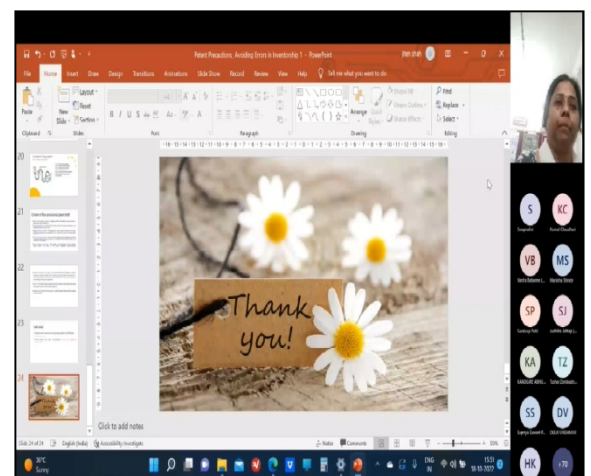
Patient Precautions, Avoiding Errors in Inventorship 1 - PowerPoint

File Home Insert Draw Design Transitions Animations Slide Show Record Review View Help Tell me what you want to do

Paste New Slide Layout Reset Section Clipboard Slides Font Paragraph Drawing Arrange Quick Styles Shape Fill Shape Outline Shape Effects Find Replace Select Editing

20

21

22

23

24

Thank you!

Click to add notes

Slide 24 of 24 English (India) Accessibility: Investigate Notes Comments

30°C Sunny

ENG IN

S Sougandori
KC Kunal Chaudhari
VB
MS
SP
SJ
KA
TZ
SS
DV
HK
+70